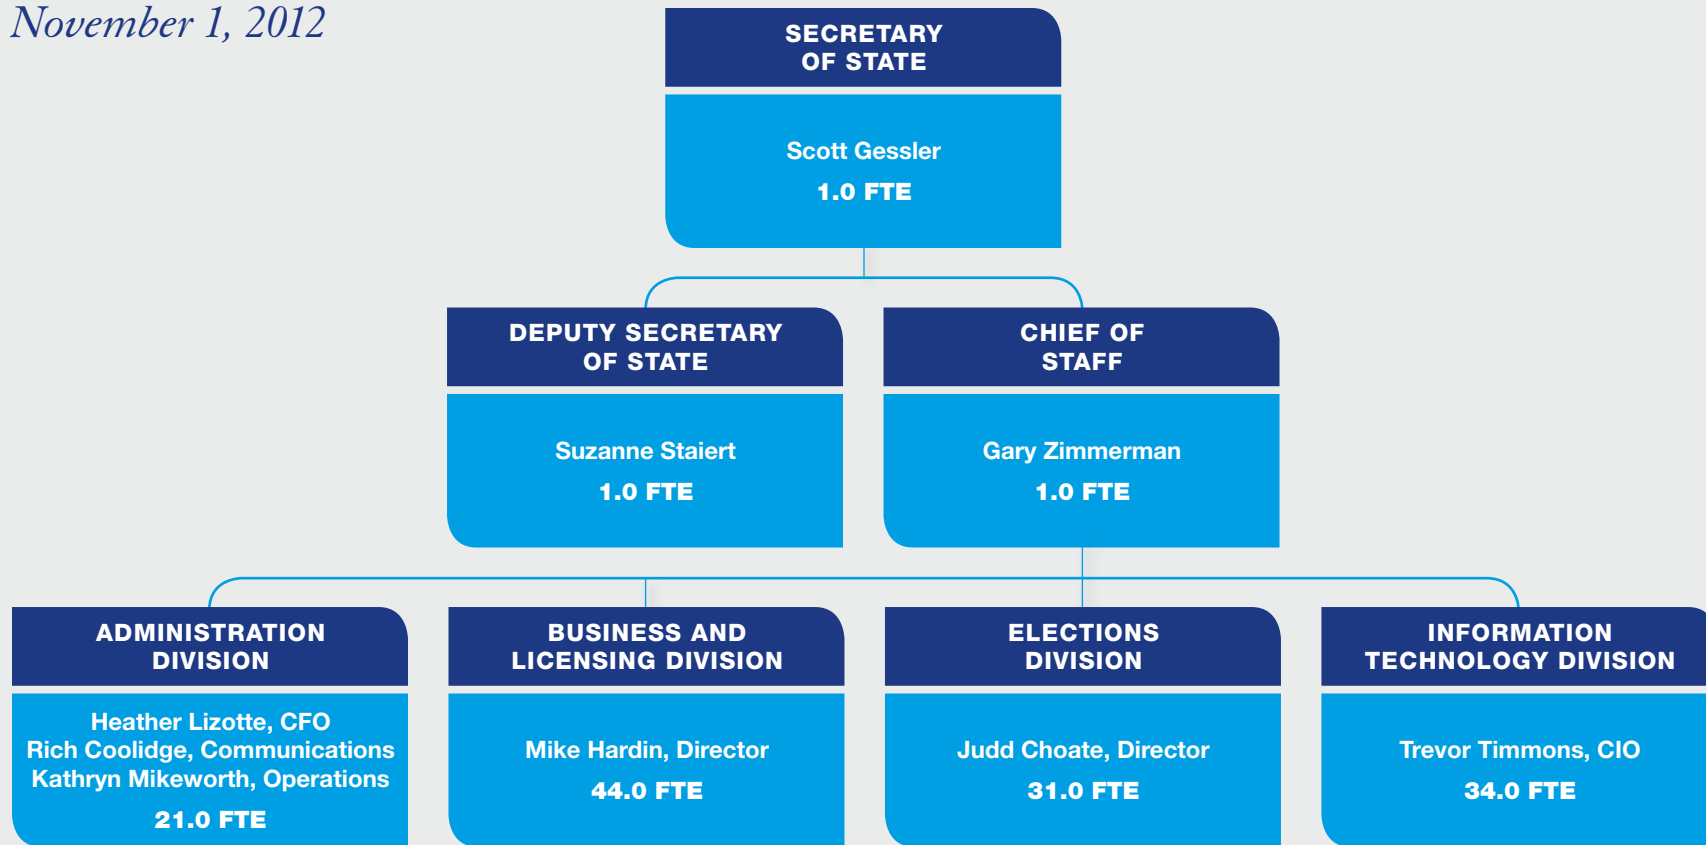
November 1, 2012

SECRETARY OF STATE

Scott Gessler
1.0 FTE

DEPUTY SECRETARY OF STATE

Suzanne Staiert
1.0 FTE

CHIEF OF STAFF

Gary Zimmerman
1.0 FTE

ADMINISTRATION DIVISION

Heather Lizotte, CFO
Rich Coolidge, Communications
Kathryn Mikeworth, Operations
21.0 FTE

BUSINESS AND LICENSING DIVISION

Mike Hardin, Director
44.0 FTE

ELECTIONS DIVISION

Judd Choate, Director
31.0 FTE

INFORMATION TECHNOLOGY DIVISION

Trevor Timmons, CIO
34.0 FTE